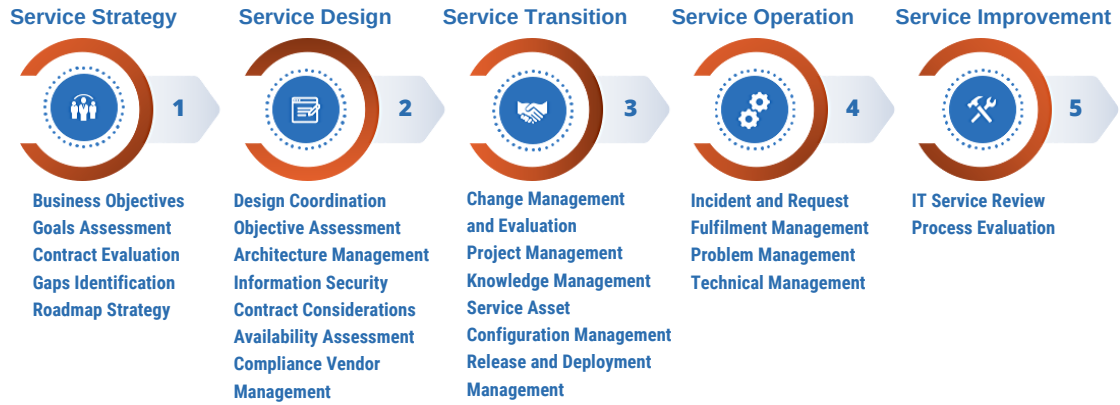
Service Strategy

1

Business Objectives
Goals Assessment
Contract Evaluation
Gaps Identification
Roadmap Strategy

Service Design

2

Design Coordination
Objective Assessment
Architecture Management
Information Security
Contract Considerations
Availability Assessment
Compliance Vendor Management

Service Transition

3

Change Management and Evaluation
Project Management
Knowledge Management
Service Asset
Configuration Management
Release and Deployment Management

Service Operation

4

Incident and Request
Fulfilment Management
Problem Management
Technical Management

Service Improvement

5

IT Service Review
Process Evaluation